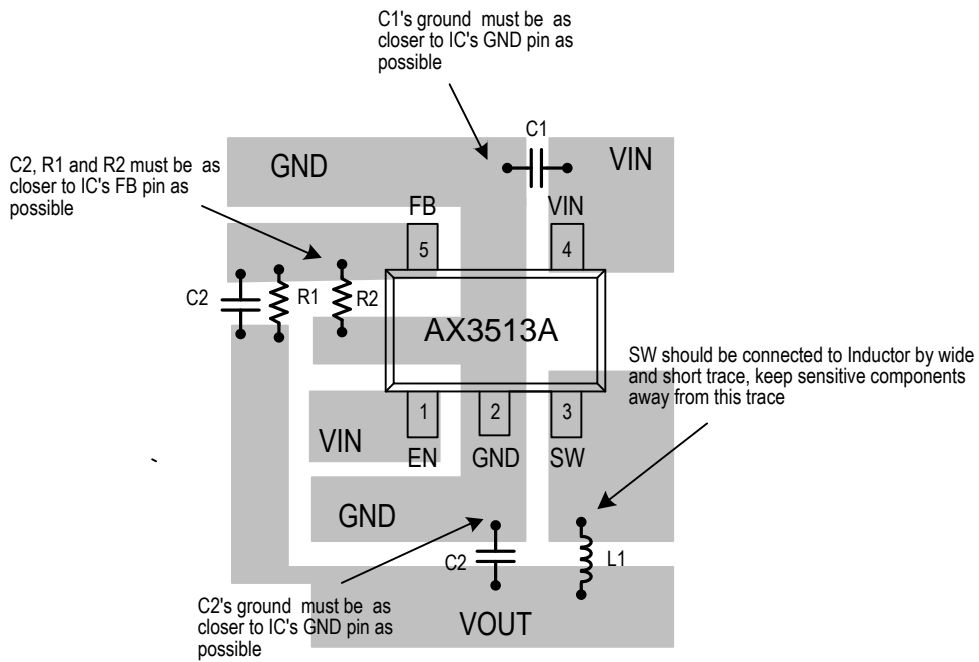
C1's ground must be as closer to IC's GND pin as possible

C1

GND

VIN

C2, R1 and R2 must be as closer to IC's FB pin as possible

FB

5

VIN

4

C2

R1

R2

AX3513A

SW should be connected to Inductor by wide and short trace, keep sensitive components away from this trace

1

2

3

VIN

EN

GND

SW

GND

C2

L1

C2's ground must be as closer to IC's GND pin as possible

VOUT